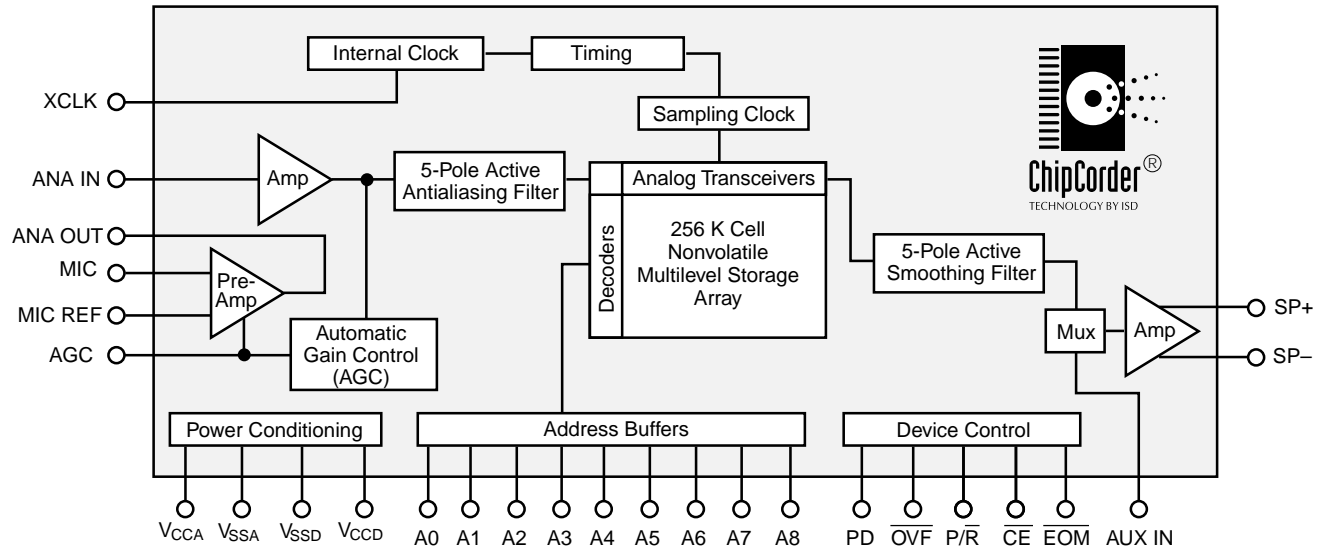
Internal Clock
Timing
XCLK
Sampling Clock
ChipCorder®
TECHNOLOGY BY ISD
ANA IN
Amp
5-Pole Active Antialiasing Filter
Analog Transceivers
Decoders
256 K Cell Nonvolatile Multilevel Storage Array
ANA OUT
MIC
Pre-Amp
MIC REF
AGC
Automatic Gain Control (AGC)
5-Pole Active Smoothing Filter
Mux
Amp
SP+
SP–
Power Conditioning
Address Buffers
Device Control
$V_{CCA}$ $V_{SSA}$ $V_{SSD}$ $V_{CCD}$ A0 A1 A2 A3 A4 A5 A6 A7 A8 PD $\overline{OVF}$ $P/\overline{R}$ $\overline{CE}$ $\overline{EOM}$ AUX IN